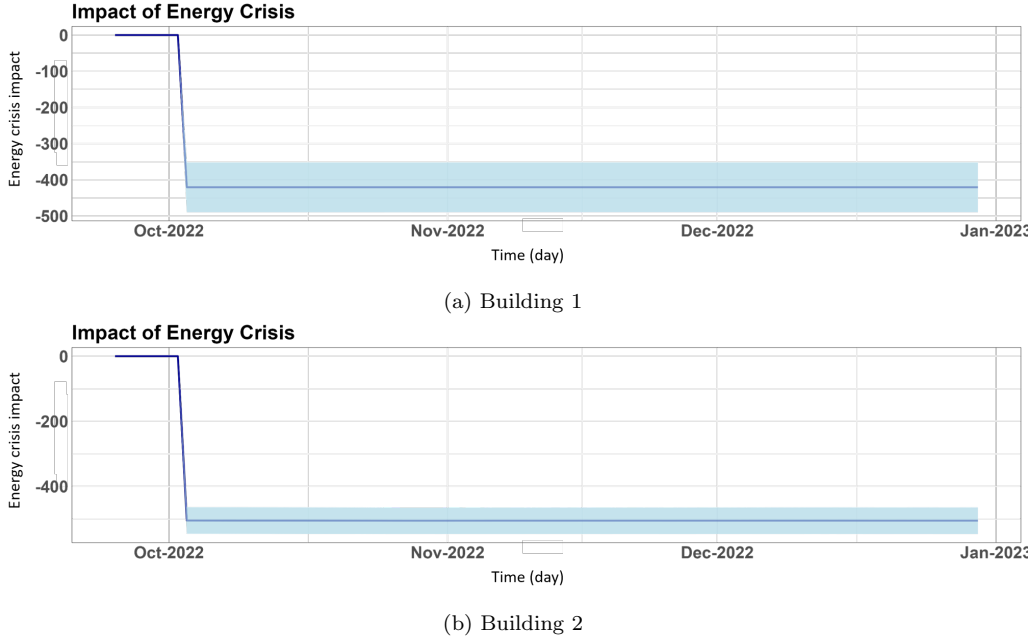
Impact of Energy Crisis

Energy crisis impact

0
-100
-200
-300
-400
-500

Oct-2022
Nov-2022
Dec-2022
Jan-2023

Time (day)

(a) Building 1

Impact of Energy Crisis

Energy crisis impact

0
-200
-400

Oct-2022
Nov-2022
Dec-2022
Jan-2023

Time (day)

(b) Building 2